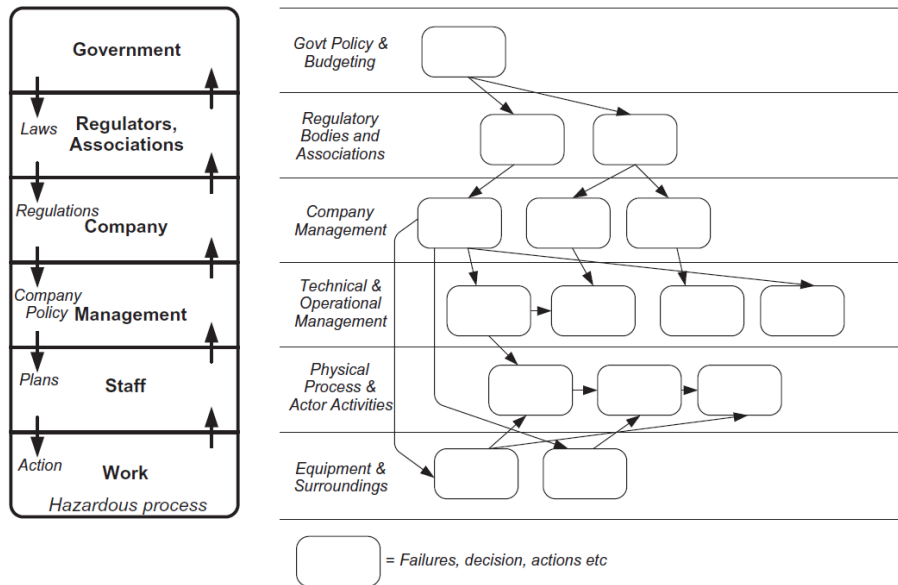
Government

Laws
Regulators, Associations

Regulations
Company

Company Policy
Management

Plans
Staff

Action
Work

Hazardous process

Govt Policy & Budgeting

Regulatory Bodies and Associations

Company Management

Technical & Operational Management

Physical Process & Actor Activities

Equipment & Surroundings

= Failures, decision, actions etc